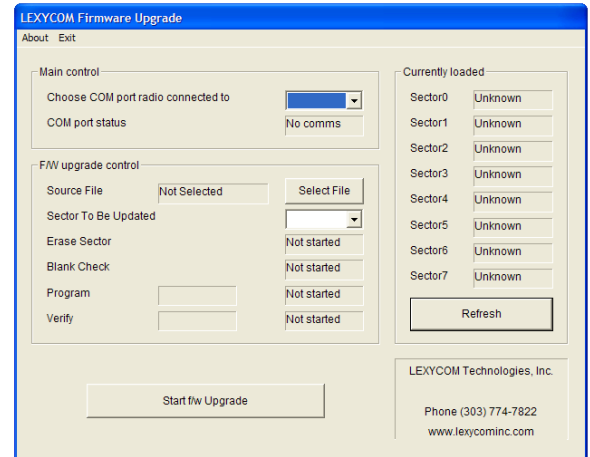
LEXYCOM Firmware Upgrade

About Exit

Main control

Choose COM port radio connected to

COM port status

No comms

F/W upgrade control

Source File

Not Selected

Select File

Sector To Be Updated

Erase Sector

Not started

Blank Check

Not started

Program

Not started

Verify

Not started

Currently loaded

| | |
|---|---|
| Sector0 | Unknown |
| Sector1 | Unknown |
| Sector2 | Unknown |
| Sector3 | Unknown |
| Sector4 | Unknown |
| Sector5 | Unknown |
| Sector6 | Unknown |
| Sector7 | Unknown |

Refresh

Start f/w Upgrade

LEXYCOM Technologies, Inc.

Phone (303) 774-7822

www.lexycominc.com